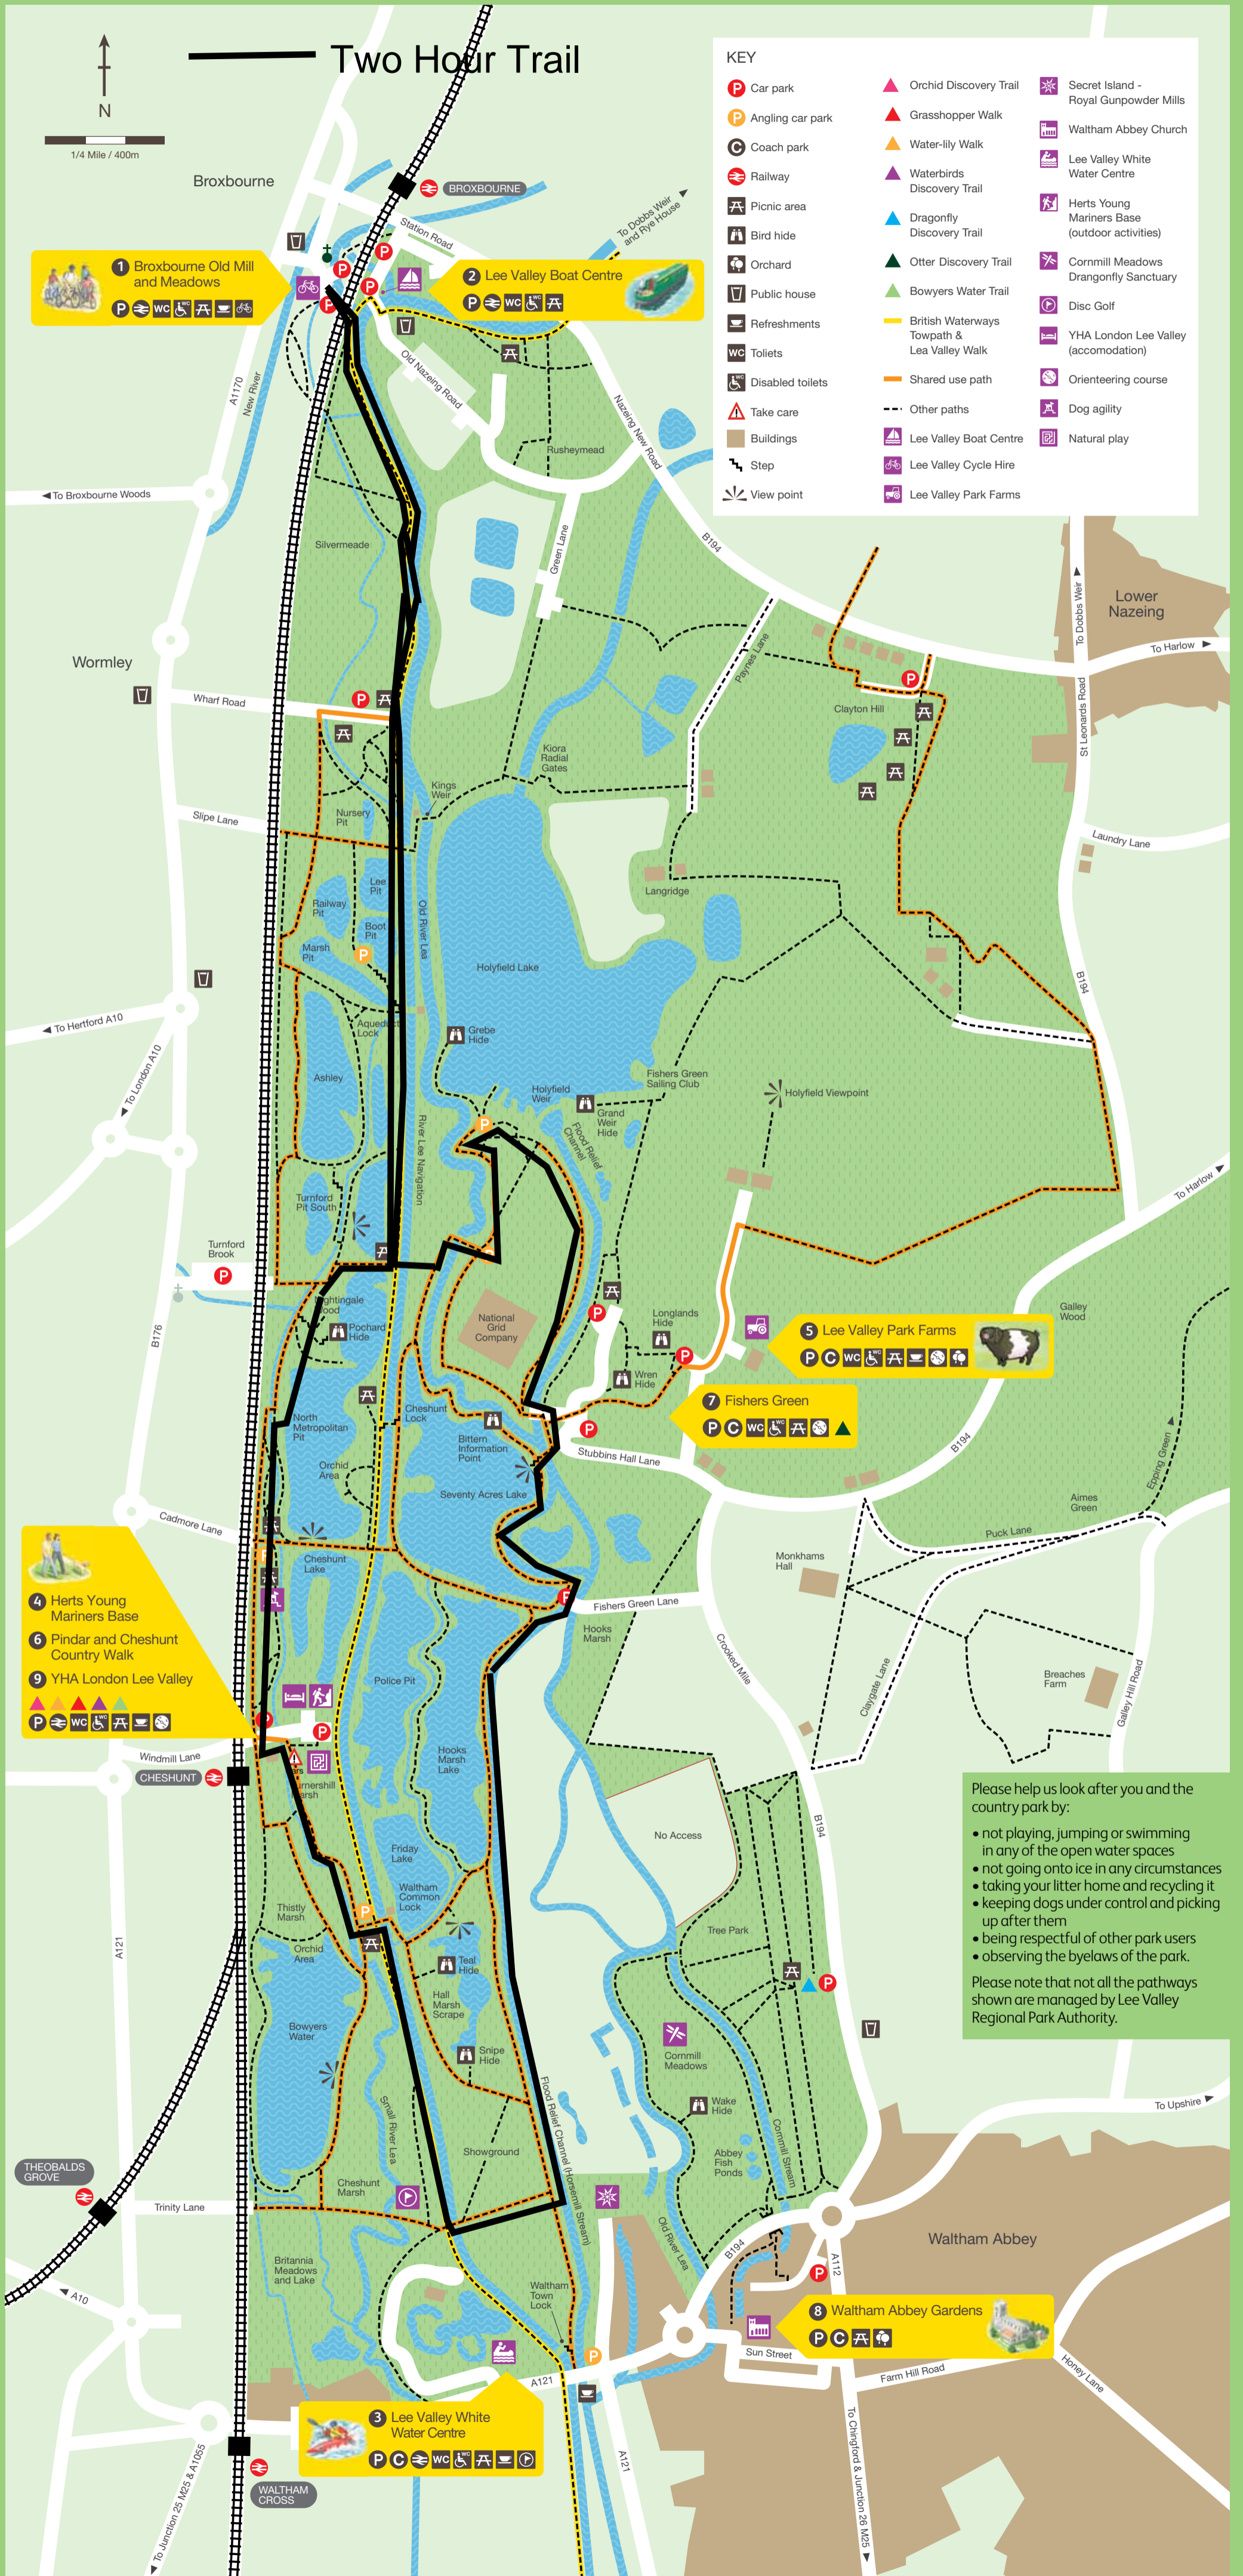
Two Hour Trail

N

1/4 Mile / 400m

KEY

| | | |
|---|---|---|
| Car park | Orchid Discovery Trail | Secret Island - Royal Gunpowder Mills |
| Angling car park | Grasshopper Walk | Waltham Abbey Church |
| Coach park | Water-lily Walk | Lee Valley White Water Centre |
| Railway | Waterbirds Discovery Trail | Herts Young Mariners Base (outdoor activities) |
| Picnic area | Dragonfly Discovery Trail | Cornmill Meadows Drangonfly Sanctuary |
| Bird hide | Otter Discovery Trail | Disc Golf |
| Orchard | Bowyers Water Trail | YHA London Lee Valley (accomodation) |
| Public house | British Waterways Towpath & Lea Valley Walk | Orienteering course |
| Refreshments | Shared use path | Dog agility |
| Toliets | Other paths | Natural play |
| Disabled toilets | Lee Valley Boat Centre | |
| Take care | Lee Valley Cycle Hire | |
| Buildings | Lee Valley Park Farms | |
| Step | | |
| View point | | |

Broxbourne
BROXBOURNE
Station Road
To Dobbs Weir and Rye House
1 Broxbourne Old Mill and Meadows
2 Lee Valley Boat Centre
Old Nazeing Road
Nazeing New Road
A1170
New River
Rusheymead
To Broxbourne Woods
Green Lane
B194
Silvermeade
Lower Nazeing
To Dobbs Weir
To Harlow
St Leonards Road
Wormley
Wharf Road
Paynes Lane
Clayton Hill
Kiora Radial Gates
Kings Weir
Nursery Pit
Slipe Lane
Laundry Lane
Lee Pit
Railway Pit
Boot Pit
Marsh Pit
Old River Lea
Langridge
Holyfield Lake
B194
To Hertford A10
Aqueduct Lock
To London A10
Grebe Hide
Ashley
Holyfield Weir
Fishers Green Sailing Club
Holyfield Viewpoint
Grand Weir Hide
Flood Relief Channel
River Lee Navigation
Turnford Pit South
Turnford Brook
To Harlow
B176
Nightingale Wood
Pochard Hide
National Grid Company
Longlands Hide
5 Lee Valley Park Farms
Galley Wood
Wren Hide
7 Fishers Green
North Metropolitan Pit
Cheshunt Lock
Bittern Information Point
Stubbins Hall Lane
B194
Epping Green
Orchid Area
Seventy Acres Lake
Aimes Green
Cadmore Lane
Puck Lane
Monkhams Hall
Cheshunt Lake
Fishers Green Lane
4 Herts Young Mariners Base
6 Pindar and Cheshunt Country Walk
9 YHA London Lee Valley
Hooks Marsh
Crooked Mile
Police Pit
Claygate Lane
Breaches Farm
Galley Hill Road
Windmill Lane
CHESHUNT
Hooks Marsh Lake
Turnershill Marsh
No Access
B194
Friday Lake
Waltham Common Lock
Thistly Marsh
A121
Orchid Area
Teal Hide
Tree Park
Hall Marsh Scrape
Bowyers Water
Snipe Hide
Cornmill Meadows
Flood Relief Channel (Horsemill Stream)
Wake Hide
To Upshire
Small River Lea
Showground
Abbey Fish Ponds
Cornmill Stream
THEOBALDS GROVE
Cheshunt Marsh
Trinity Lane
Waltham Abbey
Britannia Meadows and Lake
Old River Lea
B194
A112
A10
Waltham Town Lock
8 Waltham Abbey Gardens
Sun Street
A121
Farm Hill Road
Honey Lane
3 Lee Valley White Water Centre
A121
To Junction 25 M25 & A1055
WALTHAM CROSS
To Chingford & Junction 26 M25

Please help us look after you and the country park by:
• not playing, jumping or swimming in any of the open water spaces
• not going onto ice in any circumstances
• taking your litter home and recycling it
• keeping dogs under control and picking up after them
• being respectful of other park users
• observing the byelaws of the park.
Please note that not all the pathways shown are managed by Lee Valley Regional Park Authority.